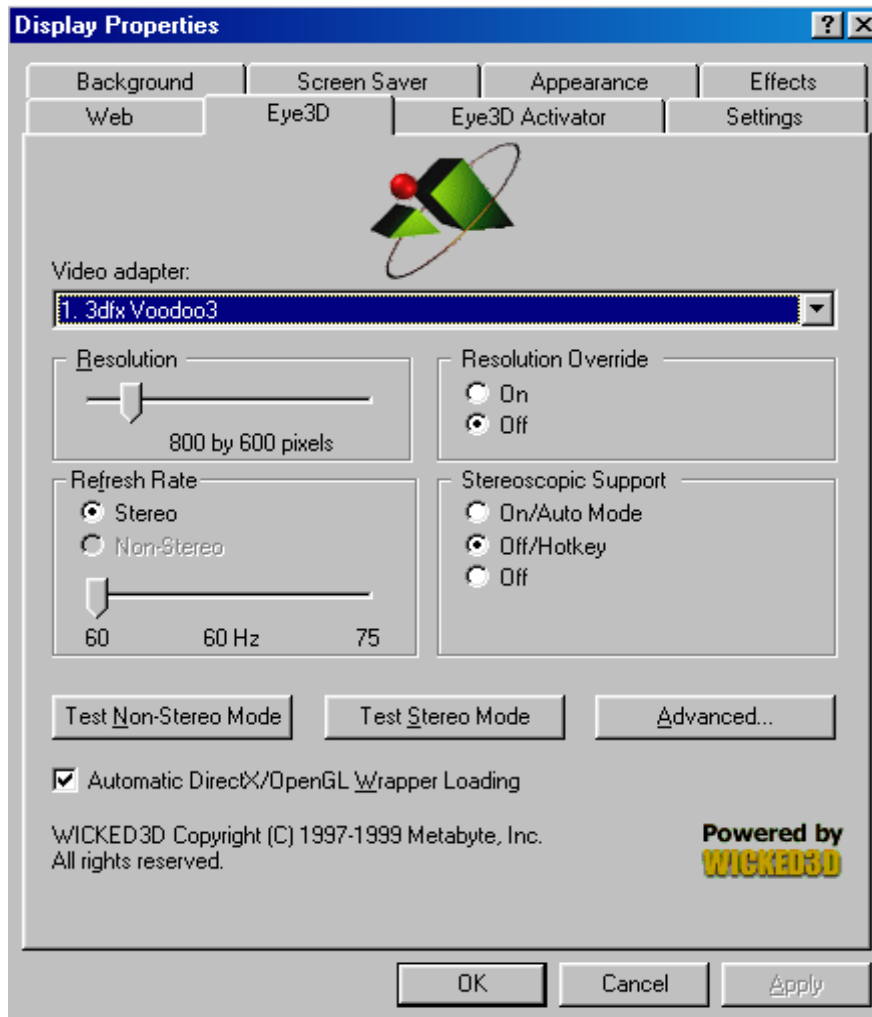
Display Properties

?

Background
Screen Saver
Appearance
Effects
Web
Eye3D
Eye3D Activator
Settings

Video adapter:
1. 3dfx Voodoo3

Resolution
800 by 600 pixels

Resolution Override
On
Off

Refresh Rate
Stereo
Non-Stereo
60
60 Hz
75

Stereoscopic Support
On/Auto Mode
Off/Hotkey
Off

Test Non-Stereo Mode
Test Stereo Mode
Advanced...

Automatic DirectX/OpenGL Wrapper Loading

WICKED3D Copyright (C) 1997-1999 Metabyte, Inc.
All rights reserved.

Powered by
WICKED3D

OK
Cancel
Apply